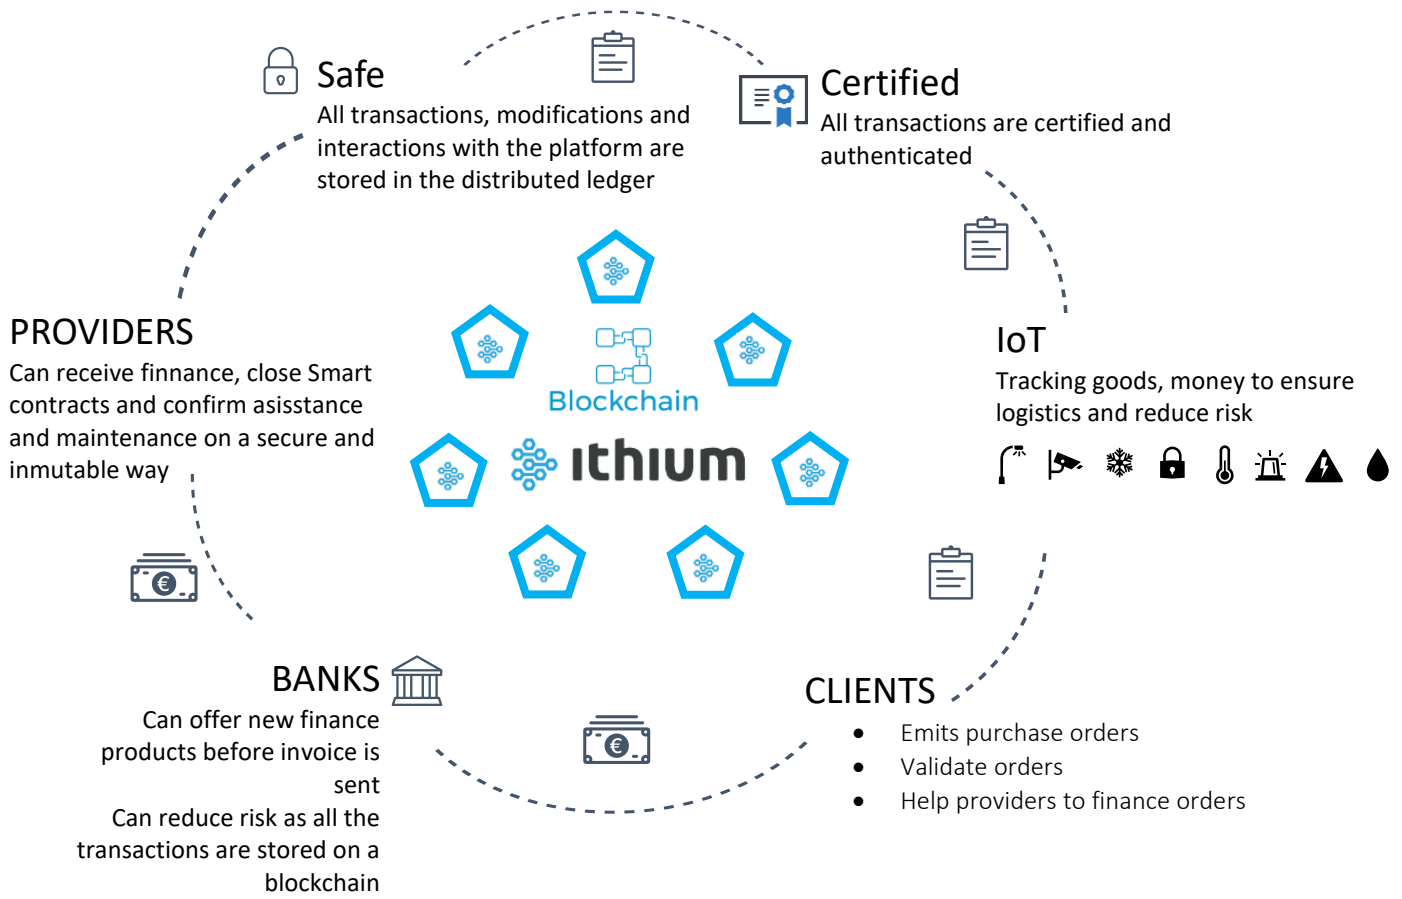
Safe
All transactions, modifications and interactions with the platform are stored in the distributed ledger

Certified
All transactions are certified and authenticated

PROVIDERS
Can receive finnance, close Smart contracts and confirm asisstance and maintenance on a secure and inmutable way

Blockchain

ithium

IoT
Tracking goods, money to ensure logistics and reduce risk

BANKS
Can offer new finance products before invoice is sent
Can reduce risk as all the transactions are stored on a blockchain

CLIENTS
- Emits purchase orders
- Validate orders
- Help providers to finance orders